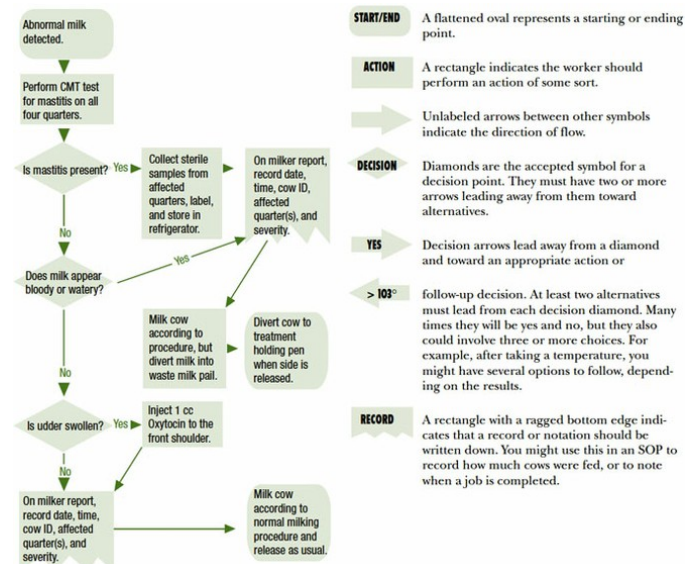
Abnormal milk detected.

Perform CMT test for mastitis on all four quarters.

Is mastitis present?

Yes

Collect sterile samples from affected quarters, label, and store in refrigerator.

On milker report, record date, time, cow ID, affected quarter(s), and severity.

No

Yes

Does milk appear bloody or watery?

Milk cow according to procedure, but divert milk into waste milk pail.

Divert cow to treatment holding pen when side is released.

No

Is udder swollen?

Yes

Inject 1 cc Oxytocin to the front shoulder.

No

On milker report, record date, time, cow ID, affected quarter(s), and severity.

Milk cow according to normal milking procedure and release as usual.

START/END A flattened oval represents a starting or ending point.

ACTION A rectangle indicates the worker should perform an action of some sort.

Unlabeled arrows between other symbols indicate the direction of flow.

DECISION Diamonds are the accepted symbol for a decision point. They must have two or more arrows leading away from them toward alternatives.

YES Decision arrows lead away from a diamond and toward an appropriate action or

> 103° follow-up decision. At least two alternatives must lead from each decision diamond. Many times they will be yes and no, but they also could involve three or more choices. For example, after taking a temperature, you might have several options to follow, depending on the results.

RECORD A rectangle with a ragged bottom edge indicates that a record or notation should be written down. You might use this in an SOP to record how much cows were fed, or to note when a job is completed.